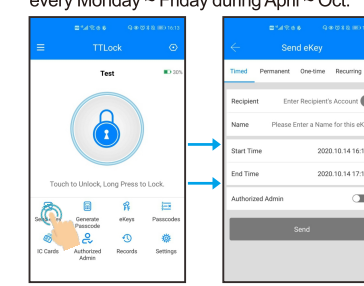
every Monday to Friday during April to Oct.

TTLock

Test

50%

Touch to Unlock, Long Press to Lock.

Send eKey

Generate Passcode

eKeys

Passcodes

IC Cards

Authorized Admin

Records

Settings

Send eKey

Timed

Permanent

One-time

Recurring

Recipient

Enter Recipient's Account

Name

Please Enter a Name for this eK

Start Time

2020.10.14 16:1

End Time

2020.10.14 17:1

Authorized Admin

Send